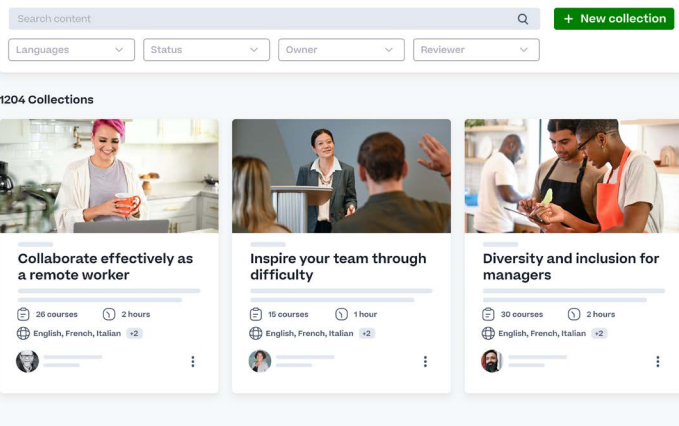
Search content

+ New collection

Languages

Status

Owner

Reviewer

1204 Collections

Collaborate effectively as a remote worker

26 courses

2 hours

English, French, Italian +2

Inspire your team through difficulty

15 courses

1 hour

English, French, Italian +2

Diversity and inclusion for managers

30 courses

2 hours

English, French, Italian +2